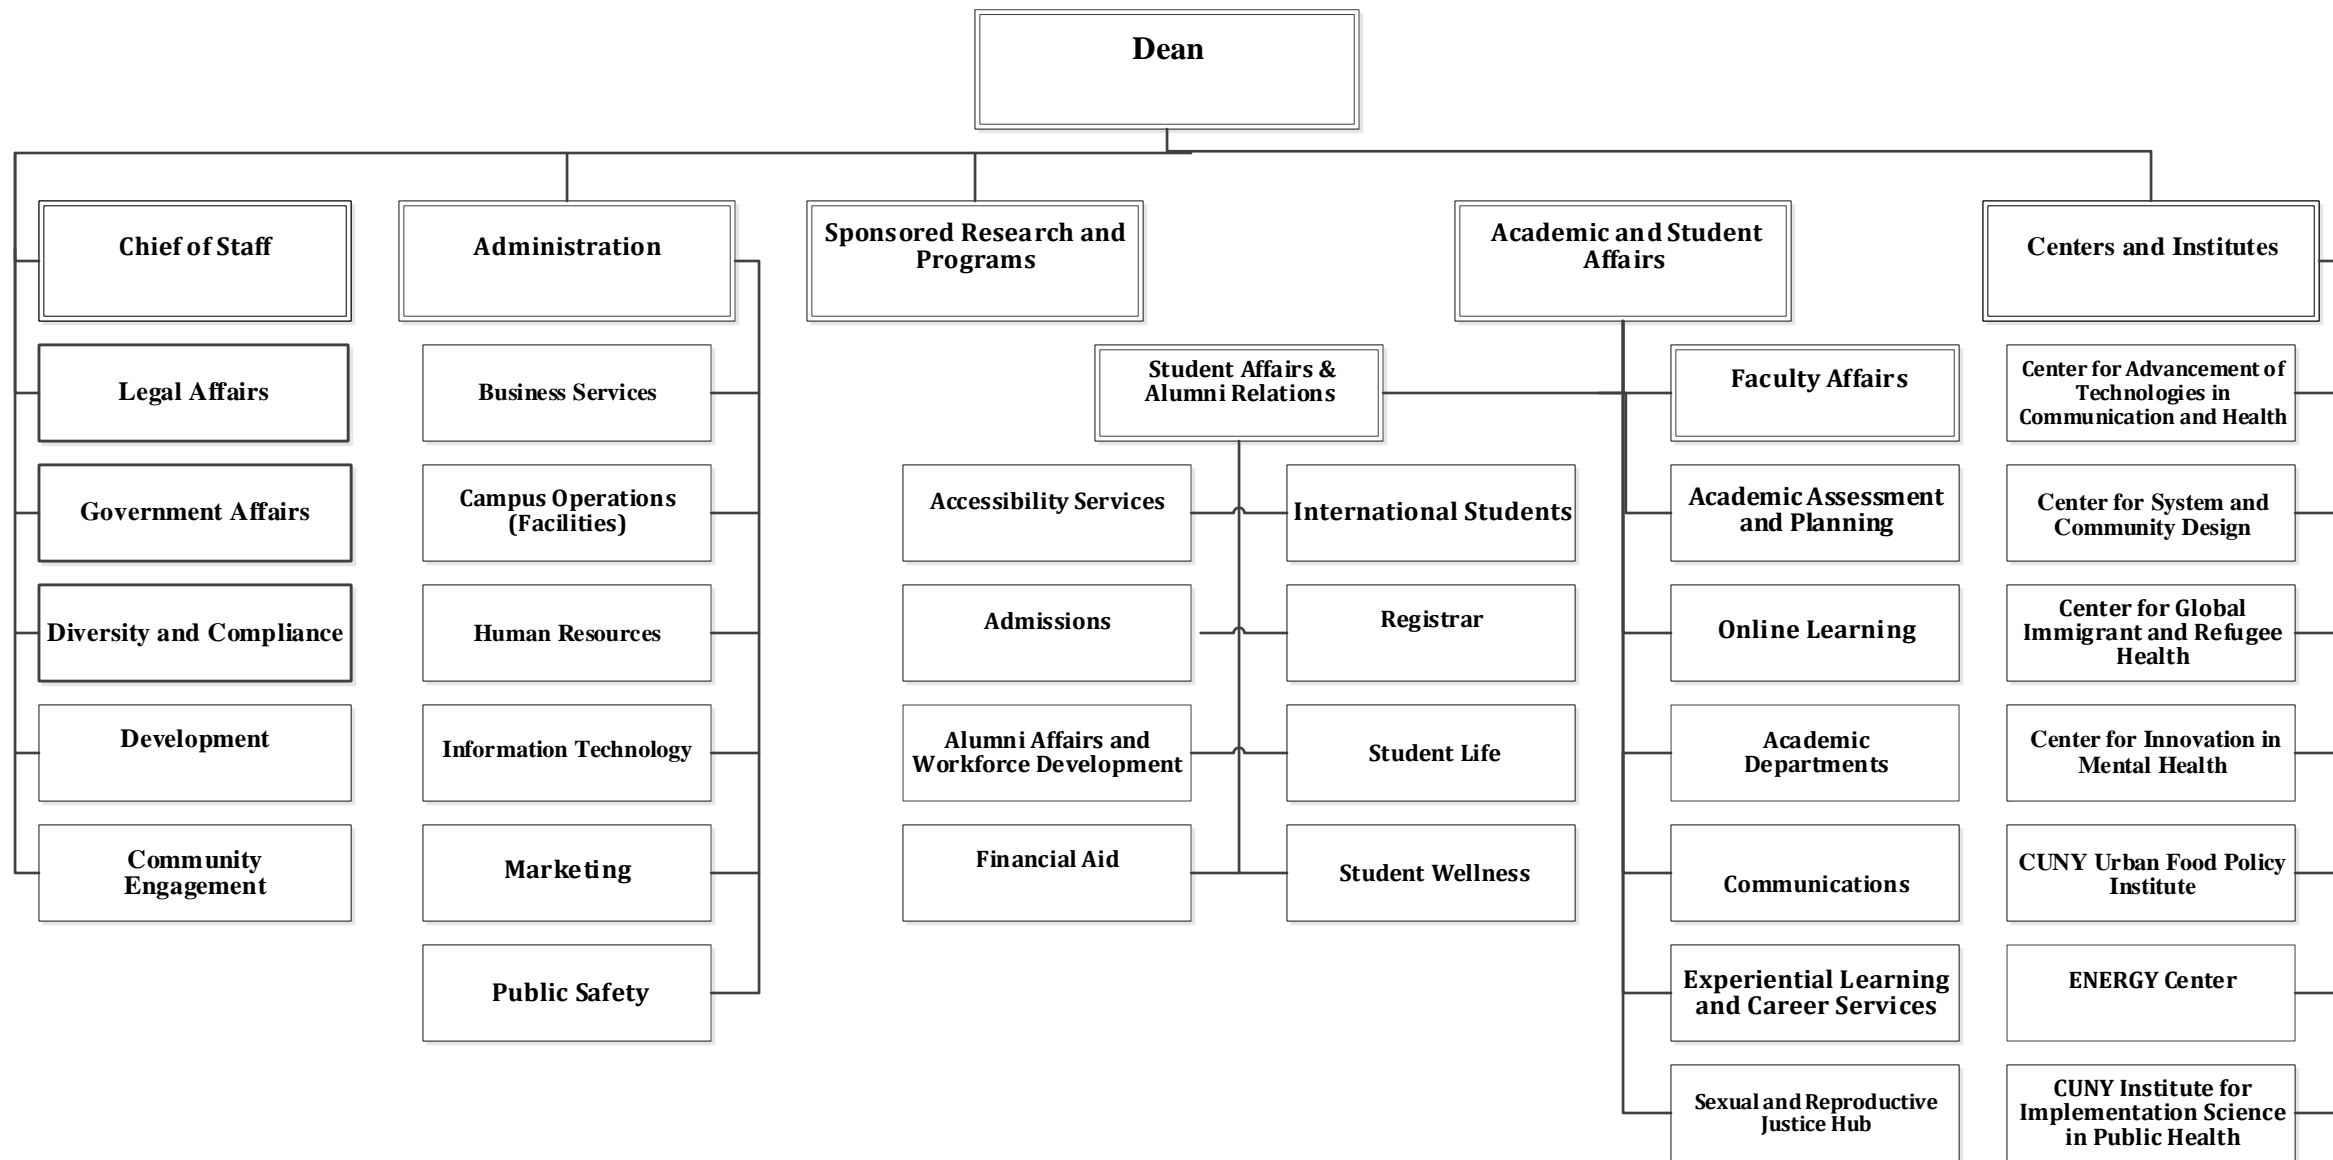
Dean

Chief of Staff

Legal Affairs

Government Affairs

Diversity and Compliance

Development

Community Engagement

Administration

Business Services

Campus Operations (Facilities)

Human Resources

Information Technology

Marketing

Public Safety

Sponsored Research and Programs

Academic and Student Affairs

Student Affairs & Alumni Relations

Accessibility Services

Admissions

Alumni Affairs and Workforce Development

Financial Aid

International Students

Registrar

Student Life

Student Wellness

Faculty Affairs

Academic Assessment and Planning

Online Learning

Academic Departments

Communications

Experiential Learning and Career Services

Sexual and Reproductive Justice Hub

Centers and Institutes

Center for Advancement of Technologies in Communication and Health

Center for System and Community Design

Center for Global Immigrant and Refugee Health

Center for Innovation in Mental Health

CUNY Urban Food Policy Institute

ENERGY Center

CUNY Institute for Implementation Science in Public Health